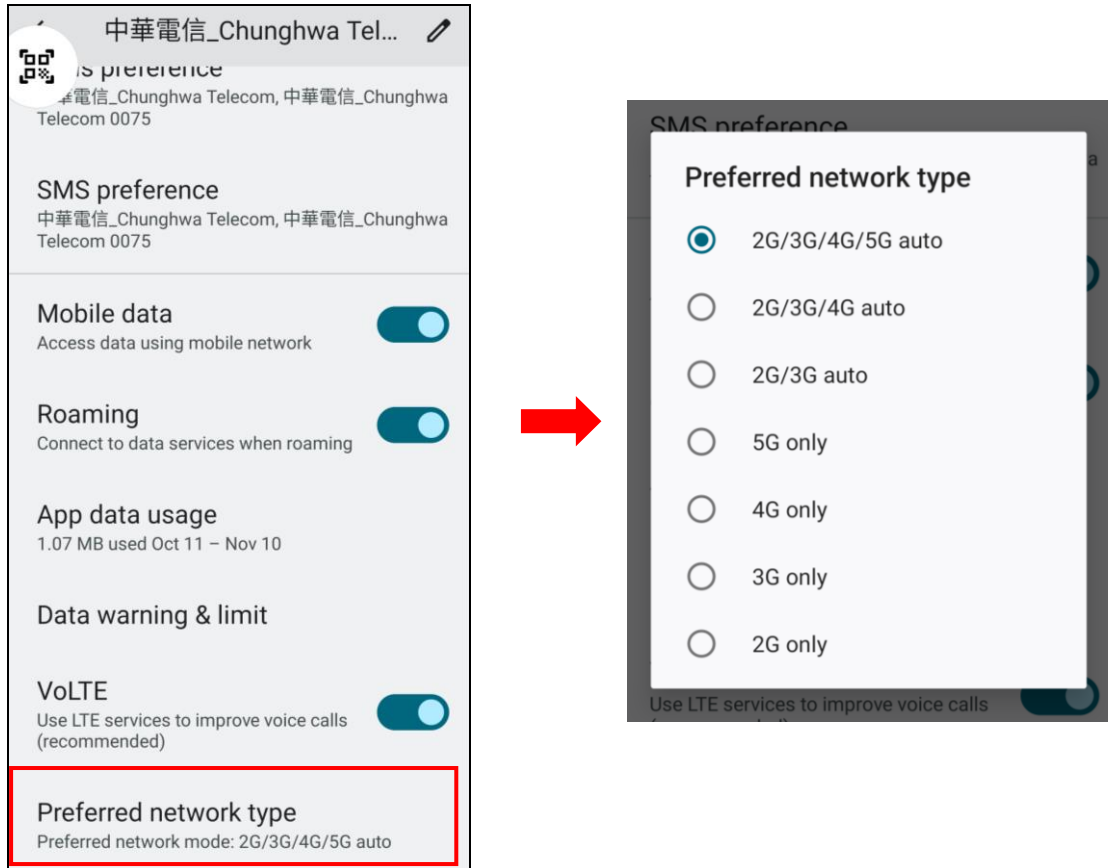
中華電信_Chunghwa Tel...

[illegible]s preference
中華電信_Chunghwa Telecom, 中華電信_Chunghwa Telecom 0075

SMS preference
中華電信_Chunghwa Telecom, 中華電信_Chunghwa Telecom 0075

Mobile data
Access data using mobile network

Roaming
Connect to data services when roaming

App data usage
1.07 MB used Oct 11 – Nov 10

Data warning & limit

VoLTE
Use LTE services to improve voice calls (recommended)

Preferred network type
Preferred network mode: 2G/3G/4G/5G auto

SMS preference

Preferred network type

2G/3G/4G/5G auto

2G/3G/4G auto

2G/3G auto

5G only

4G only

3G only

2G only

Use LTE services to improve voice calls